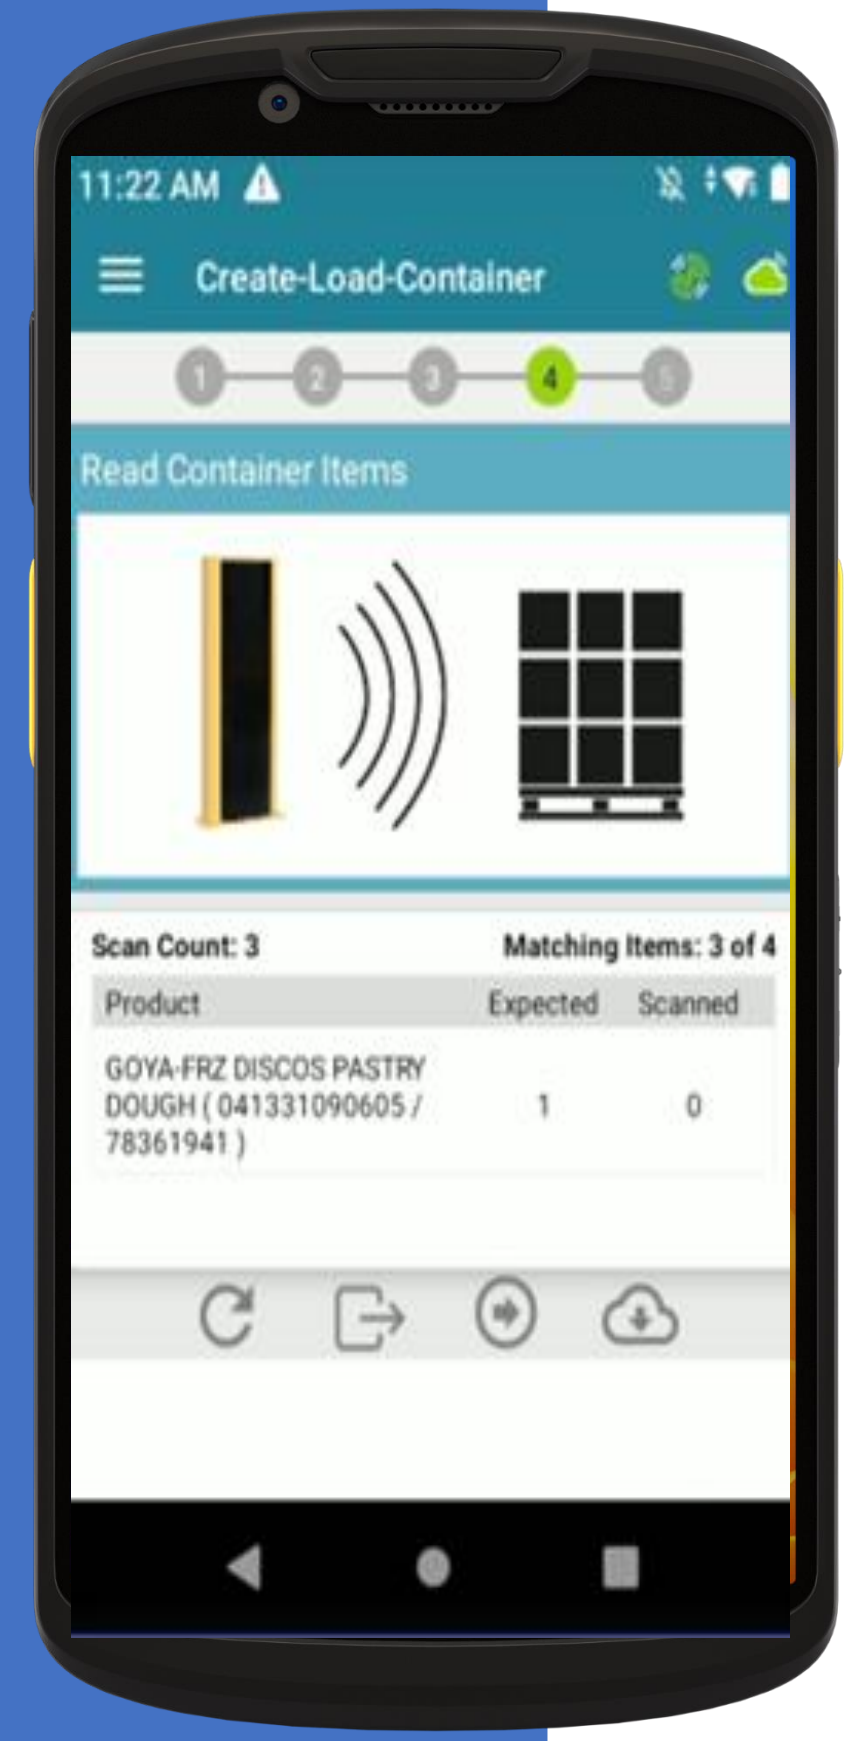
11:22 AM

Create-Load-Container

1 2 3 4 5

Read Container Items

Scan Count: 3

Matching Items: 3 of 4

| Product | Expected | Scanned |
|---|---|---|
| GOYA-FRZ DISCOS PASTRY DOUGH ( 041331090605 / 78361941 ) | 1 | 0 |